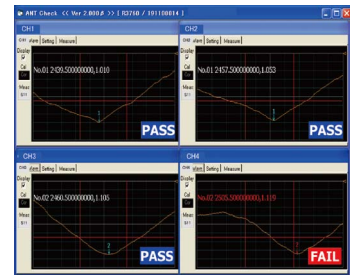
ANT Check << Ver 2.000.# >> [ R3760 / 101100014 ]

CH1
Grid Alarm Setting Measure
Display
Cal
Meas
No.01 2409.500000000,1.010
1
PASS

CH2
Grid Alarm Setting Measure
Display
Cal
Meas
No.01 2457.500000000,1.053
1
PASS

CH3
Grid Alarm Setting Measure
Display
Cal
Meas
No.02 2460.500000000,1.105
2
PASS

CH4
Grid Alarm Setting Measure
Display
Cal
Meas
No.02 2505.500000000,1.119
2
FAIL